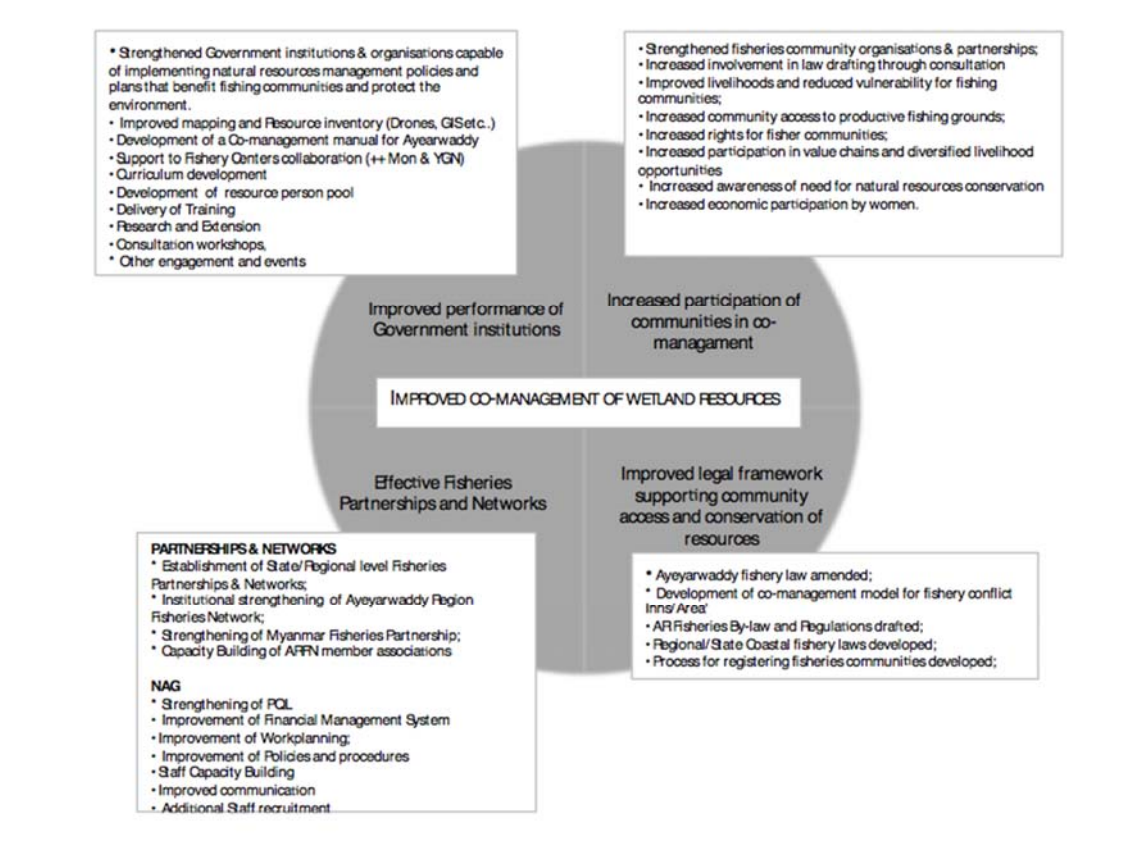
• Strengthened Government institutions & organisations capable of implementing natural resources management policies and plans that benefit fishing communities and protect the environment.
• Improved mapping and Resource inventory (Drones, GISetc..)
• Development of a Co-management manual for Ayeyarwaddy
• Support to Fishery Centers collaboration (++ Mon & YGN)
• Curriculum development
• Development of resource person pool
• Delivery of Training
• Research and Extension
• Consultation workshops,
• Other engagement and events

• Strengthened fisheries community organisations & partnerships;
• Increased involvement in law drafting through consultation
• Improved livelihoods and reduced vulnerability for fishing communities;
• Increased community access to productive fishing grounds;
• Increased rights for fisher communities;
• Increased participation in value chains and diversified livelihood opportunities
• Increased awareness of need for natural resources conservation
• Increased economic participation by women.

Improved performance of Government institutions

Increased participation of communities in co-managament

IMPROVED CO-MANAGEMENT OF WETLAND RESOURCES

Effective Fisheries Partnerships and Networks

Improved legal framework supporting community access and conservation of resources

PARTNERSHIPS & NETWORKS
• Establishment of State/Regional level Fisheries Partnerships & Networks;
• Institutional strengthening of Ayeyarwaddy Region Fisheries Network;
• Strengthening of Myanmar Fisheries Partnership;
• Capacity Building of ARFN member associations

NAG
• Strengthening of PCL
• Improvement of Financial Management System
• Improvement of Workplanning;
• Improvement of Policies and procedures
• Staff Capacity Building
• Improved communication
• Additional Staff recruitment

• Ayeyarwaddy fishery law amended;
• Development of co-management model for fishery conflict Inns/Area'
• AR Fisheries By-law and Regulations drafted;
• Regional/State Coastal fishery laws developed;
• Process for registering fisheries communities developed;